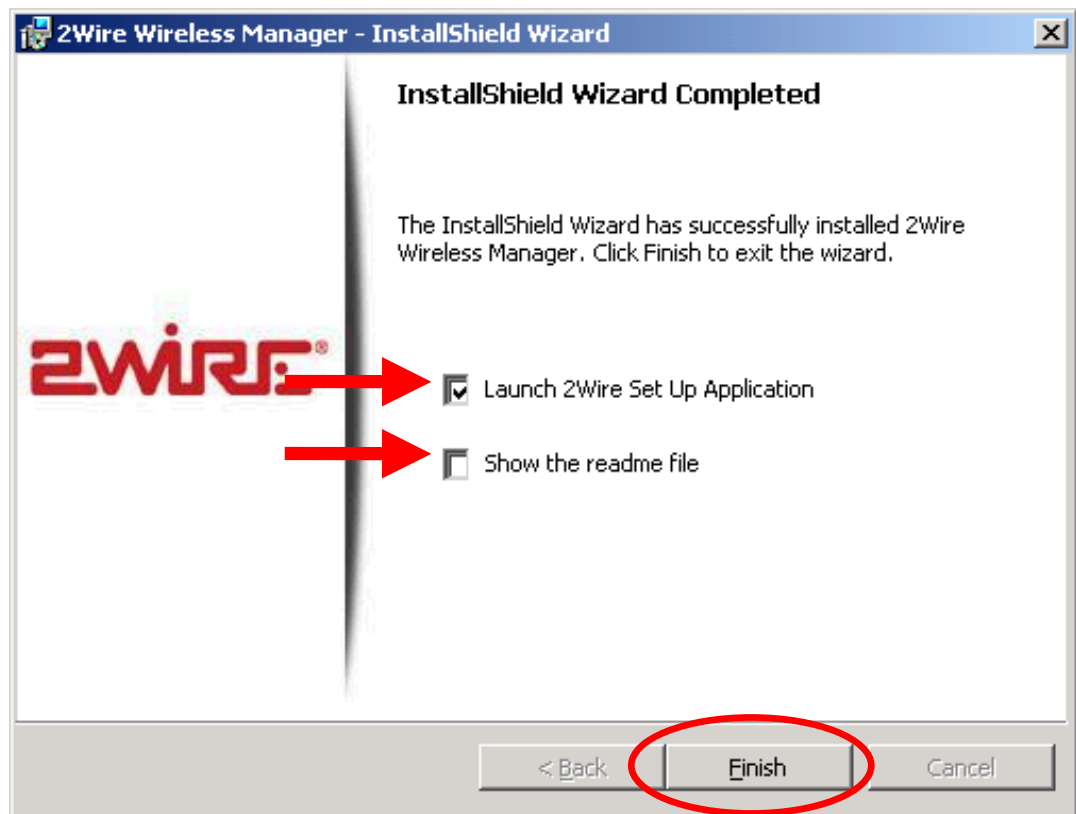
2Wire Wireless Manager - InstallShield Wizard

InstallShield Wizard Completed

The InstallShield Wizard has successfully installed 2Wire Wireless Manager. Click Finish to exit the wizard.

2WIRE®

Launch 2Wire Set Up Application

Show the readme file

< Back

Finish

Cancel